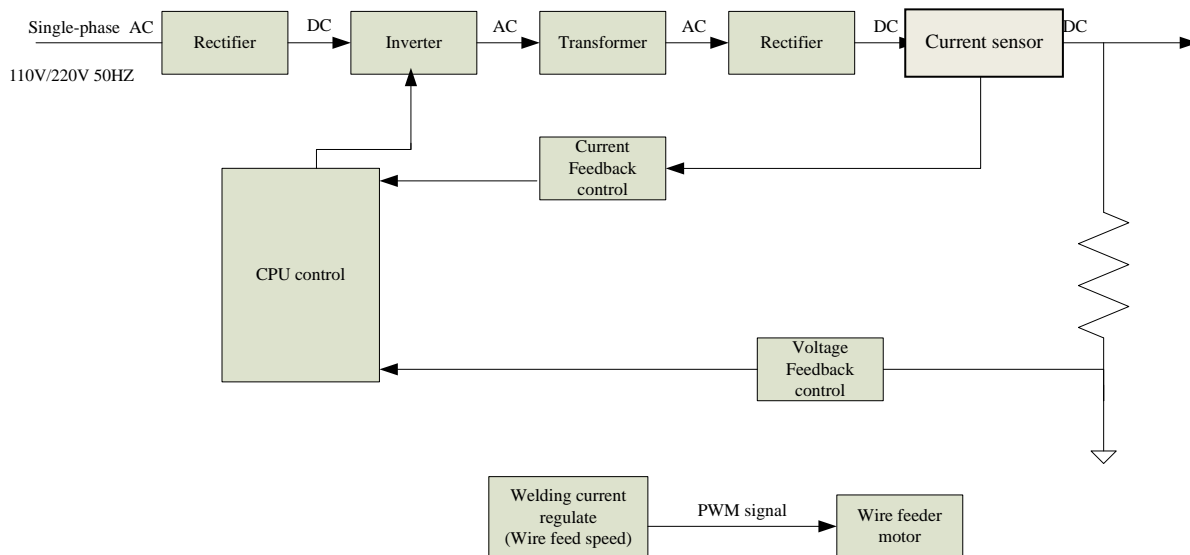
Single-phase AC
110V/220V 50HZ
Rectifier
DC
Inverter
AC
Transformer
AC
Rectifier
DC
Current sensor
DC

Current Feedback control

CPU control

Voltage Feedback control

Welding current regulate (Wire feed speed)
PWM signal
Wire feeder motor